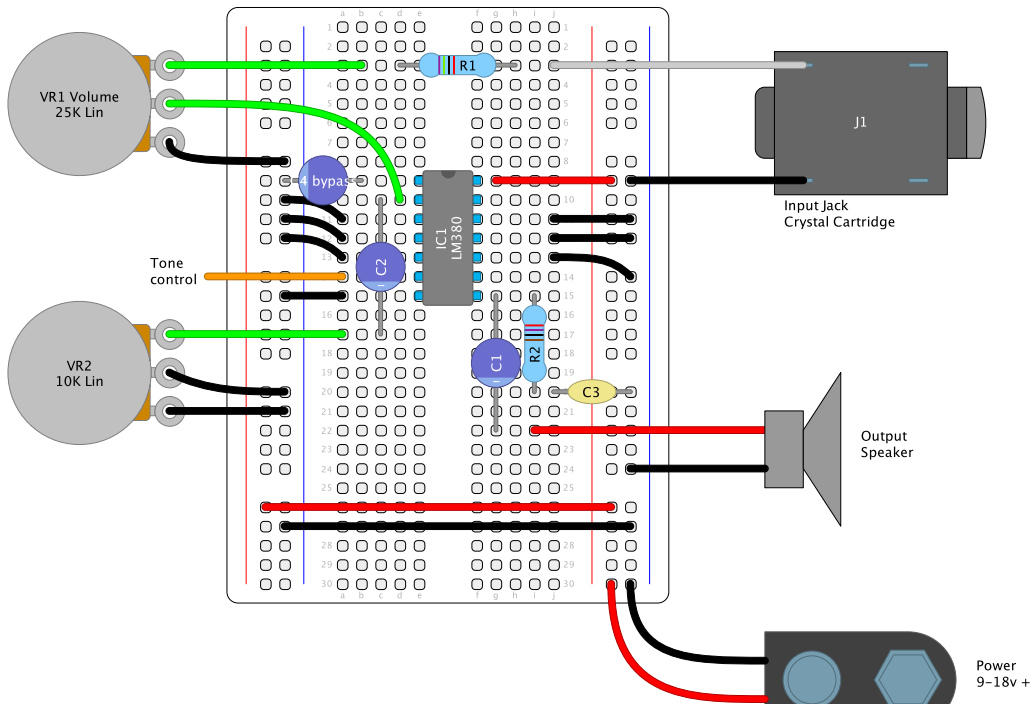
VR1 Volume
25K Lin

a b c d e f g h i j

1 2 3 4 5 6 7 8 9 10 11 12 13 14 15 16 17 18 19 20 21 22 23 24 25 26 27 28 29 30

R1

J1

Input Jack
Crystal Cartridge

C4 bypass

IC1
LM380

C2

Tone
control

VR2
10K Lin

C1

R2

C3

Output
Speaker

a b c d e f g h i j

Power
9–18v +